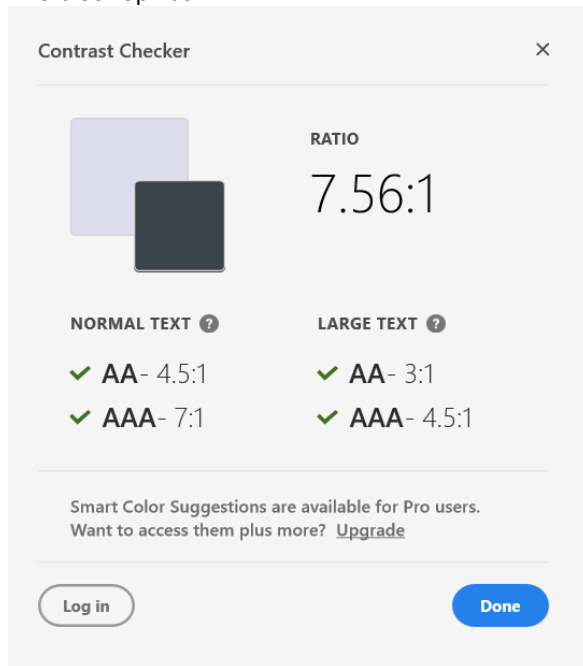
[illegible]

Contrast Checker

×

RATIO

7.56:1

NORMAL TEXT ?

✓ AA- 4.5:1

✓ AAA- 7:1

LARGE TEXT ?

✓ AA- 3:1

✓ AAA- 4.5:1

Smart Color Suggestions are available for Pro users. Want to access them plus more? Upgrade

Log in

Done